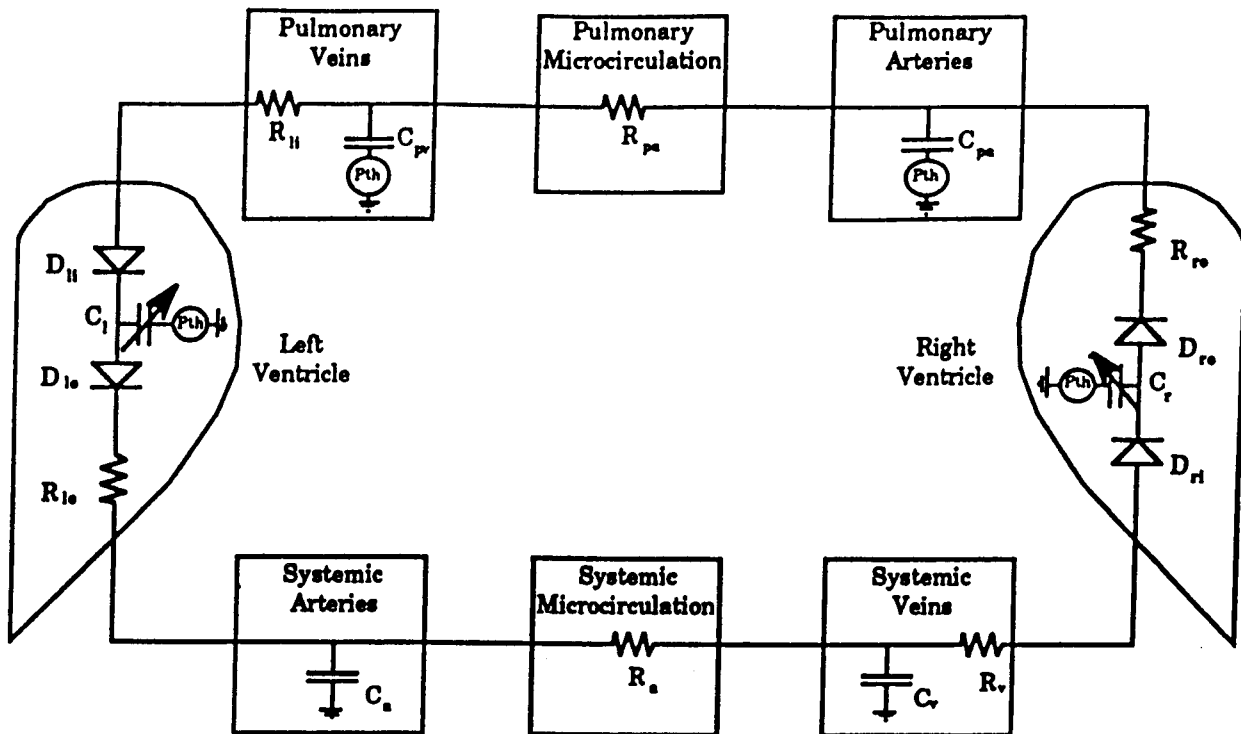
Pulmonary Veins

$R_{li}$

$C_{pv}$

Pth

Pulmonary Microcirculation

$R_{pa}$

Pulmonary Arteries

$C_{pa}$

Pth

$D_{li}$

$C_l$

Pth

$D_{lo}$

Left Ventricle

$R_{lo}$

$R_{ro}$

$D_{ro}$

Right Ventricle

Pth

$C_r$

$D_{ri}$

Systemic Arteries

$C_a$

Systemic Microcirculation

$R_a$

Systemic Veins

$C_v$

$R_v$